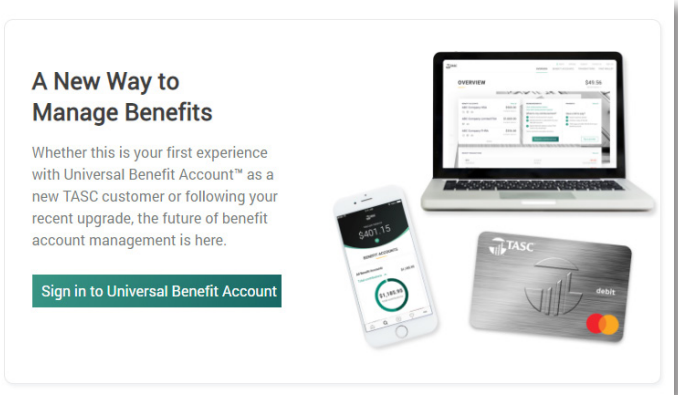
A New Way to Manage Benefits

Whether this is your first experience with Universal Benefit Account™ as a new TASC customer or following your recent upgrade, the future of benefit account management is here.

Sign in to Universal Benefit Account

OVERVIEW

$45.56

$401.15

BENEFIT ACCOUNTS

$1,785.95

TASC

debit